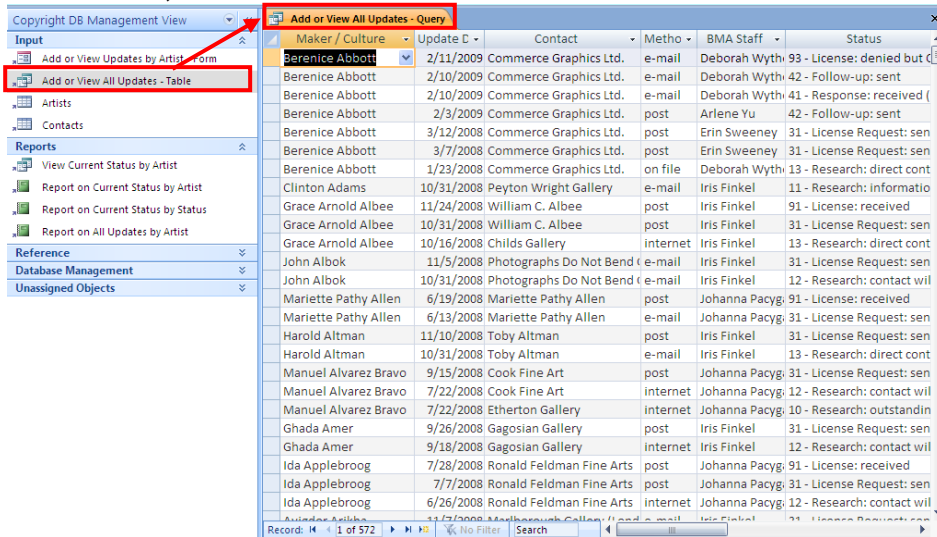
Copyright DB Management View

Input
Add or View Updates by Artist - Form
Add or View All Updates - Table
Artists
Contacts

Reports
View Current Status by Artist
Report on Current Status by Artist
Report on Current Status by Status
Report on All Updates by Artist

Reference
Database Management
Unassigned Objects

Add or View All Updates - Query

| Maker / Culture | Update D | Contact | Metho | BMA Staff | Status |
|---|---|---|---|---|---|
| Berenice Abbott | 2/11/2009 | Commerce Graphics Ltd. | e-mail | Deborah Wyth | 93 - License: denied but c |
| Berenice Abbott | 2/10/2009 | Commerce Graphics Ltd. | e-mail | Deborah Wyth | 42 - Follow-up: sent |
| Berenice Abbott | 2/10/2009 | Commerce Graphics Ltd. | e-mail | Deborah Wyth | 41 - Response: received ( |
| Berenice Abbott | 2/3/2009 | Commerce Graphics Ltd. | post | Arlene Yu | 42 - Follow-up: sent |
| Berenice Abbott | 3/12/2008 | Commerce Graphics Ltd. | post | Erin Sweeney | 31 - License Request: sen |
| Berenice Abbott | 3/7/2008 | Commerce Graphics Ltd. | post | Erin Sweeney | 31 - License Request: sen |
| Berenice Abbott | 1/23/2008 | Commerce Graphics Ltd. | on file | Deborah Wyth | 13 - Research: direct cont |
| Clinton Adams | 10/31/2008 | Peyton Wright Gallery | e-mail | Iris Finkel | 11 - Research: informatio |
| Grace Arnold Albee | 11/24/2008 | William C. Albee | post | Iris Finkel | 91 - License: received |
| Grace Arnold Albee | 10/31/2008 | William C. Albee | post | Iris Finkel | 31 - License Request: sen |
| Grace Arnold Albee | 10/16/2008 | Childs Gallery | internet | Iris Finkel | 13 - Research: direct cont |
| John Albok | 11/5/2008 | Photographs Do Not Bend | e-mail | Iris Finkel | 31 - License Request: sen |
| John Albok | 10/31/2008 | Photographs Do Not Bend | e-mail | Iris Finkel | 12 - Research: contact wil |
| Mariette Pathy Allen | 6/19/2008 | Mariette Pathy Allen | post | Johanna Pacyg | 91 - License: received |
| Mariette Pathy Allen | 6/13/2008 | Mariette Pathy Allen | post | Johanna Pacyg | 31 - License Request: sen |
| Harold Altman | 11/10/2008 | Toby Altman | post | Iris Finkel | 31 - License Request: sen |
| Harold Altman | 10/31/2008 | Toby Altman | e-mail | Iris Finkel | 13 - Research: direct cont |
| Manuel Alvarez Bravo | 9/15/2008 | Cook Fine Art | post | Johanna Pacyg | 31 - License Request: sen |
| Manuel Alvarez Bravo | 7/22/2008 | Cook Fine Art | internet | Johanna Pacyg | 12 - Research: contact wil |
| Manuel Alvarez Bravo | 7/22/2008 | Etherton Gallery | internet | Johanna Pacyg | 10 - Research: outstandin |
| Ghada Amer | 9/26/2008 | Gagosian Gallery | post | Iris Finkel | 31 - License Request: sen |
| Ghada Amer | 9/18/2008 | Gagosian Gallery | internet | Iris Finkel | 12 - Research: contact wil |
| Ida Applebroog | 7/28/2008 | Ronald Feldman Fine Arts | post | Johanna Pacyg | 91 - License: received |
| Ida Applebroog | 7/7/2008 | Ronald Feldman Fine Arts | post | Johanna Pacyg | 31 - License Request: sen |
| Ida Applebroog | 6/26/2008 | Ronald Feldman Fine Arts | internet | Johanna Pacyg | 12 - Research: contact wil |

Record: 1 of 572 No Filter Search